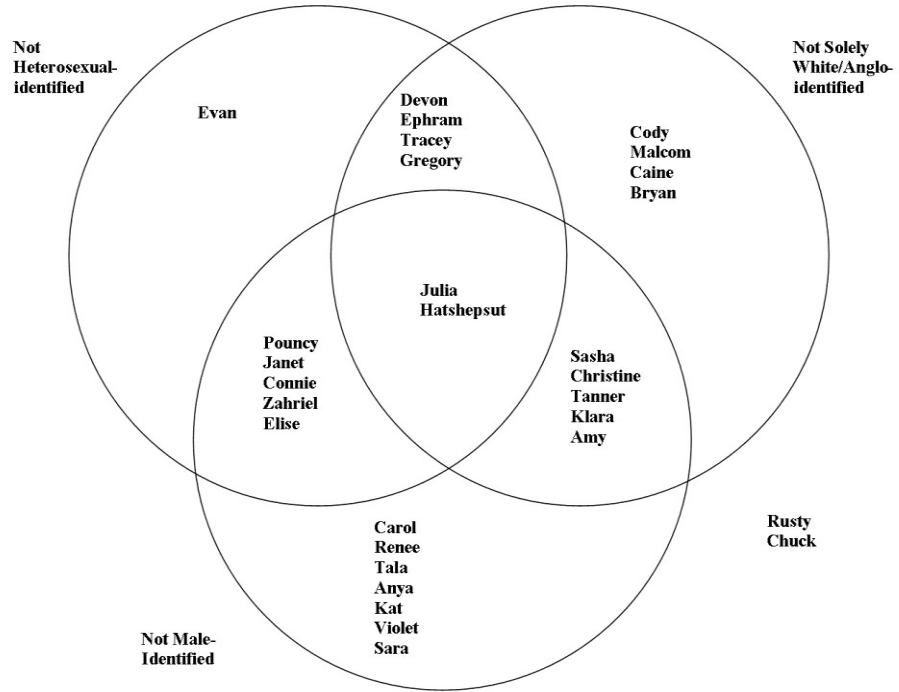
Not Heterosexual-identified

Not Solely White/Anglo-identified

Evan

Devon
Ephram
Tracey
Gregory

Cody
Malcom
Caine
Bryan

Julia
Hatshepsut

Pouncy
Janet
Connie
Zahriel
Elise

Sasha
Christine
Tanner
Klara
Amy

Carol
Renee
Tala
Anya
Kat
Violet
Sara

Rusty
Chuck

Not Male-Identified